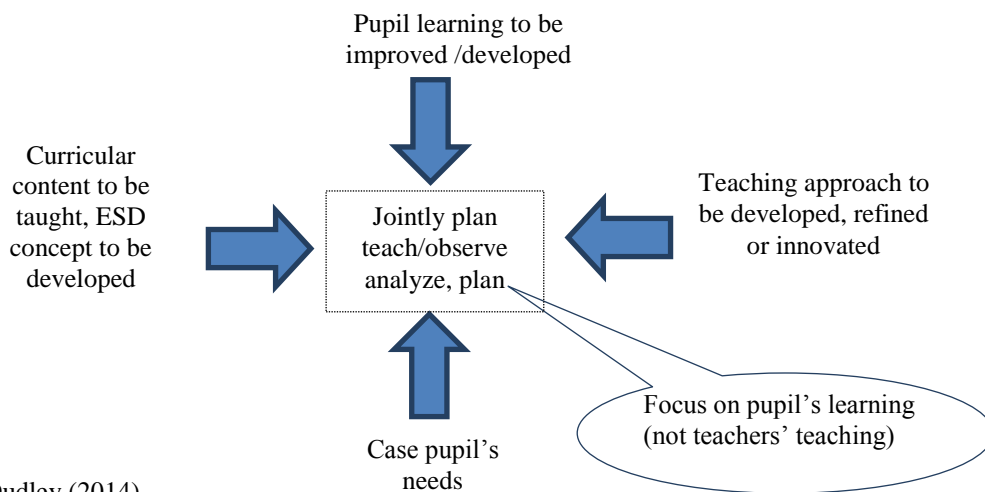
Pupil learning to be improved /developed

Curricular content to be taught, ESD concept to be developed

Jointly plan teach/observe analyze, plan

Teaching approach to be developed, refined or innovated

Focus on pupil's learning (not teachers' teaching)

Case pupil's needs

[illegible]udley (2014)